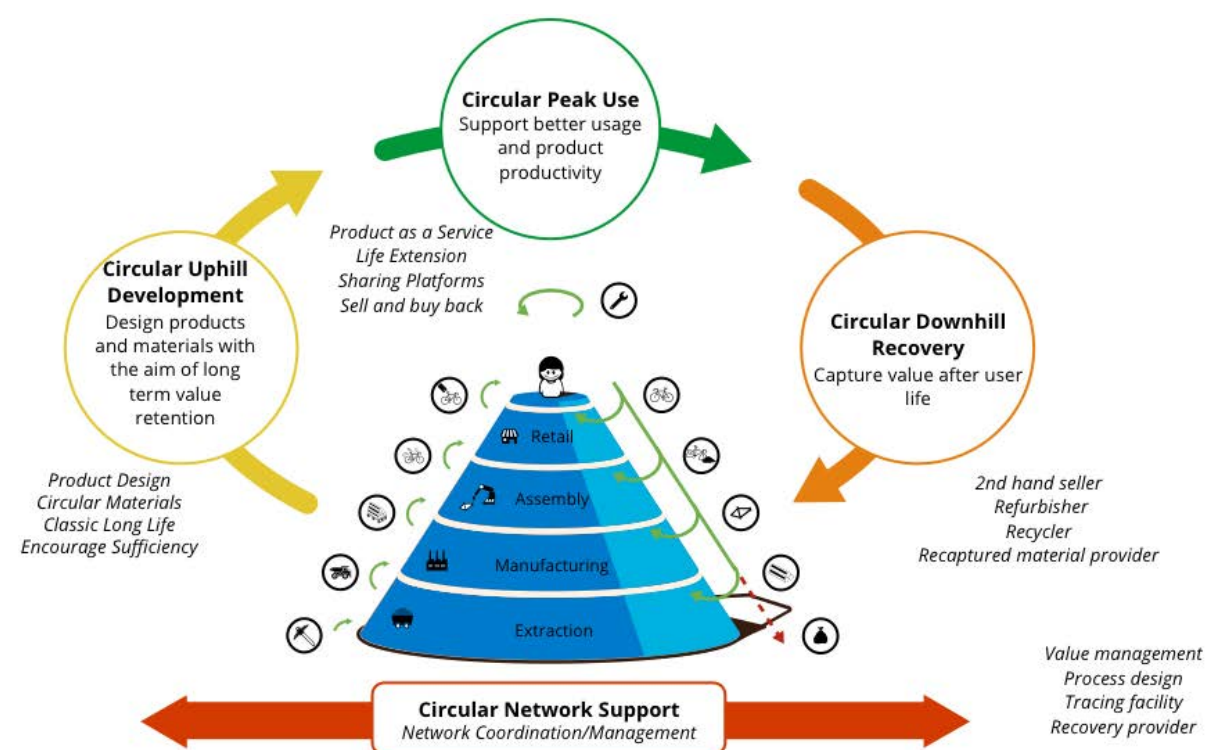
Circular Peak Use
Support better usage and product productivity

Circular Uphill Development
Design products and materials with the aim of long term value retention

Circular Downhill Recovery
Capture value after user life

Product as a Service
Life Extension
Sharing Platforms
Sell and buy back

Product Design
Circular Materials
Classic Long Life
Encourage Sufficiency

Retail

Assembly

Manufacturing

Extraction

2nd hand seller
Refurbisher
Recycler
Recaptured material provider

Value management
Process design
Tracing facility
Recovery provider

Circular Network Support
Network Coordination/Management